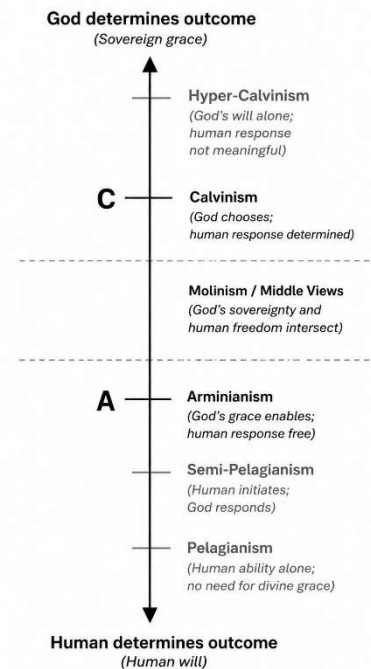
God determines outcome
(Sovereign grace)

Hyper-Calvinism
(God's will alone; human response not meaningful)

C

Calvinism
(God chooses; human response determined)

Molinism / Middle Views
(God's sovereignty and human freedom intersect)

A

Arminianism
(God's grace enables; human response free)

Semi-Pelagianism
(Human initiates; God responds)

Pelagianism
(Human ability alone; no need for divine grace)

Human determines outcome
(Human will)